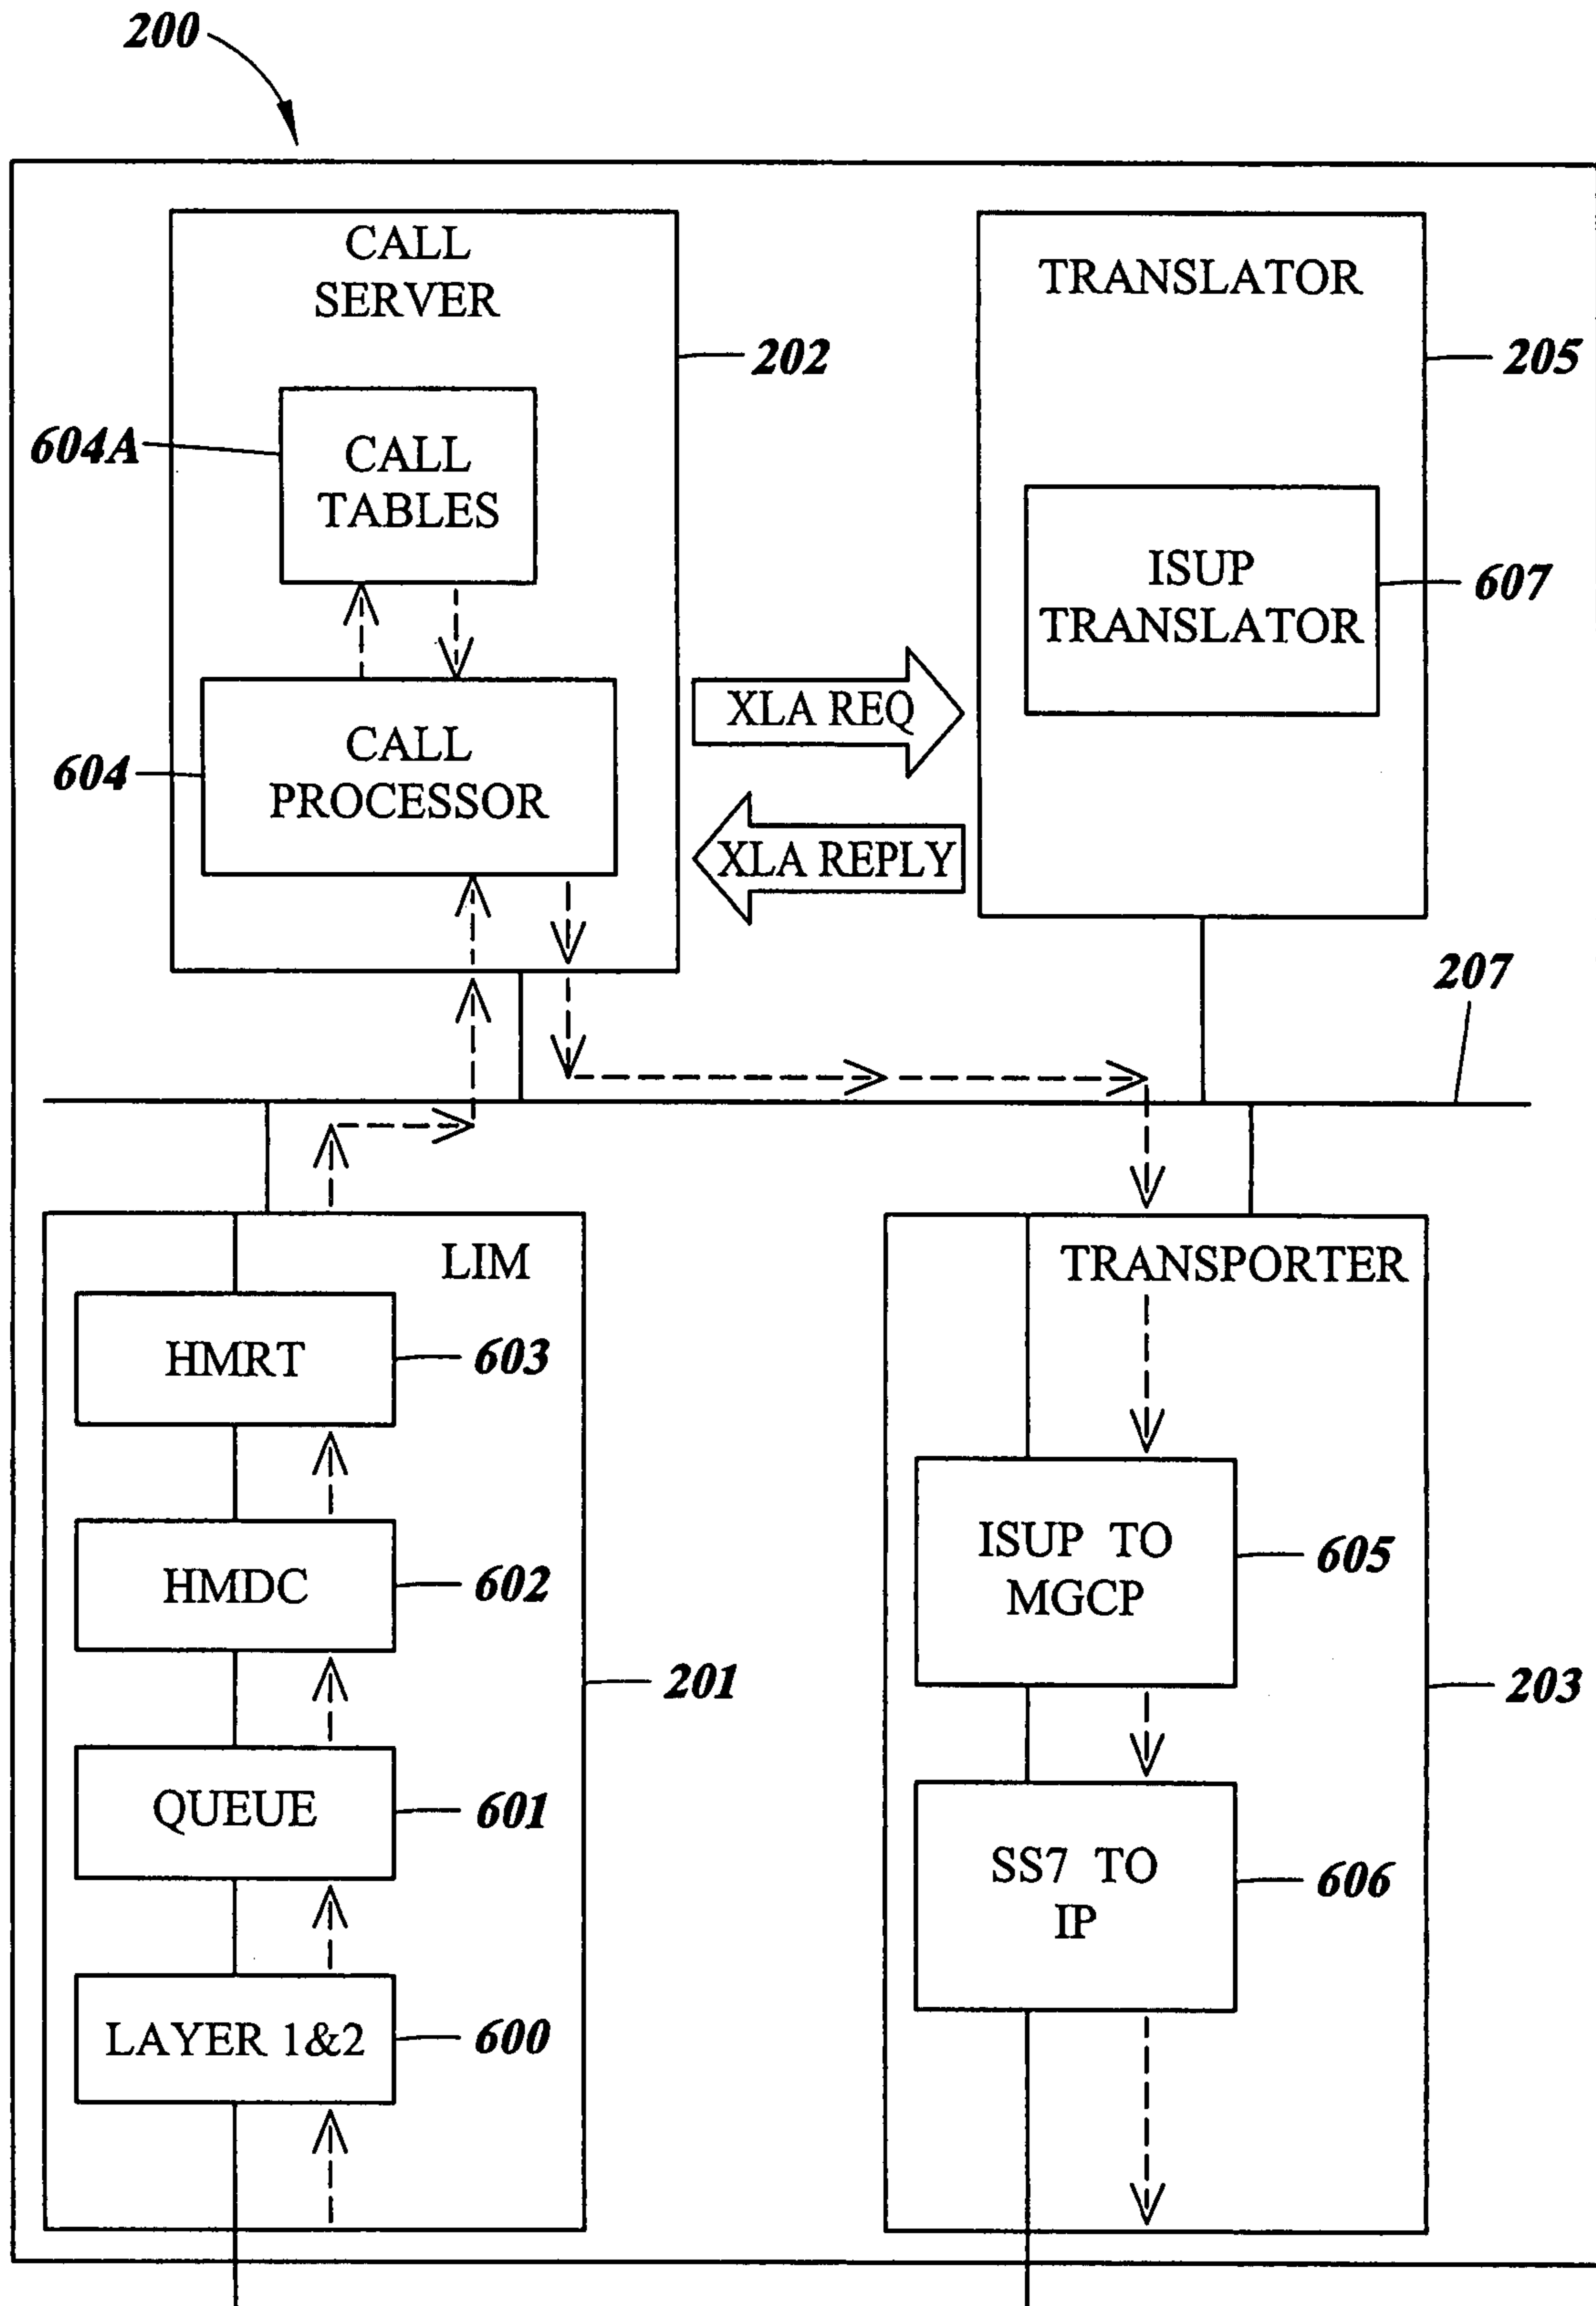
200

CALL SERVER

202

604A

CALL TABLES

TRANSLATOR

205

ISUP TRANSLATOR

607

XLA REQ

XLA REPLY

604

CALL PROCESSOR

207

LIM

HMRT

603

HMDC

602

201

QUEUE

601

LAYER 1&2

600

TRANSPORTER

ISUP TO MGCP

605

203

SS7 TO IP

606